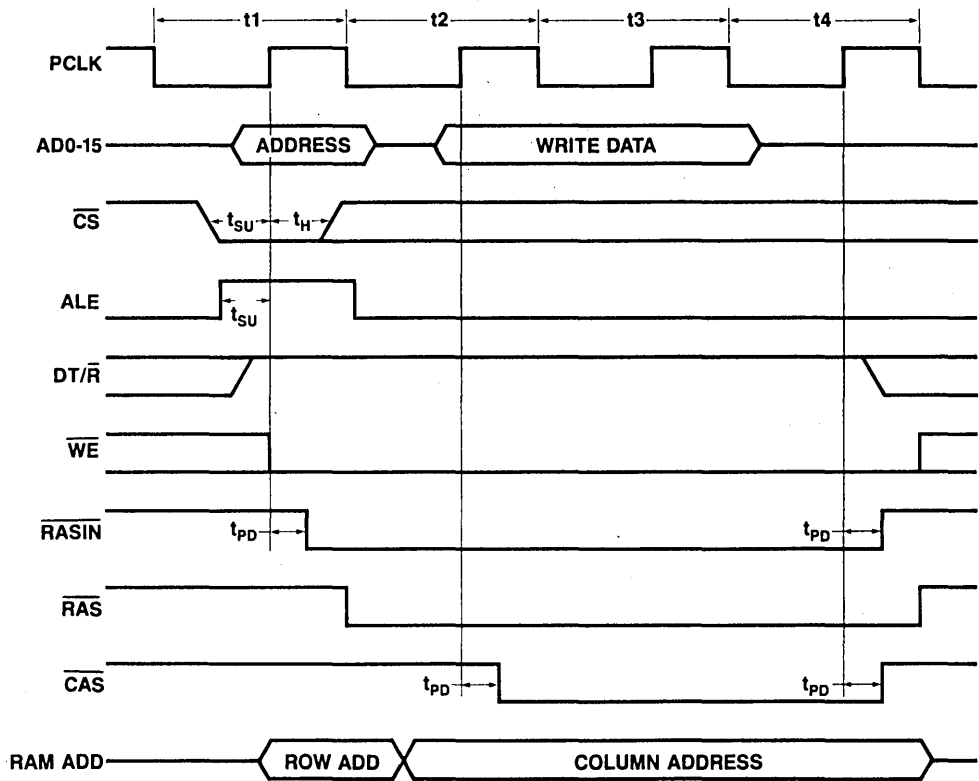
t1
t2
t3
t4

PCLK

AD0-15
ADDRESS
WRITE DATA

$\overline{CS}$
$t_{SU}$
$t_{H}$

ALE
$t_{SU}$

DT/$\overline{R}$

$\overline{WE}$

$\overline{RASIN}$
$t_{PD}$
$t_{PD}$

$\overline{RAS}$

$\overline{CAS}$
$t_{PD}$
$t_{PD}$

RAM ADD
ROW ADD
COLUMN ADDRESS